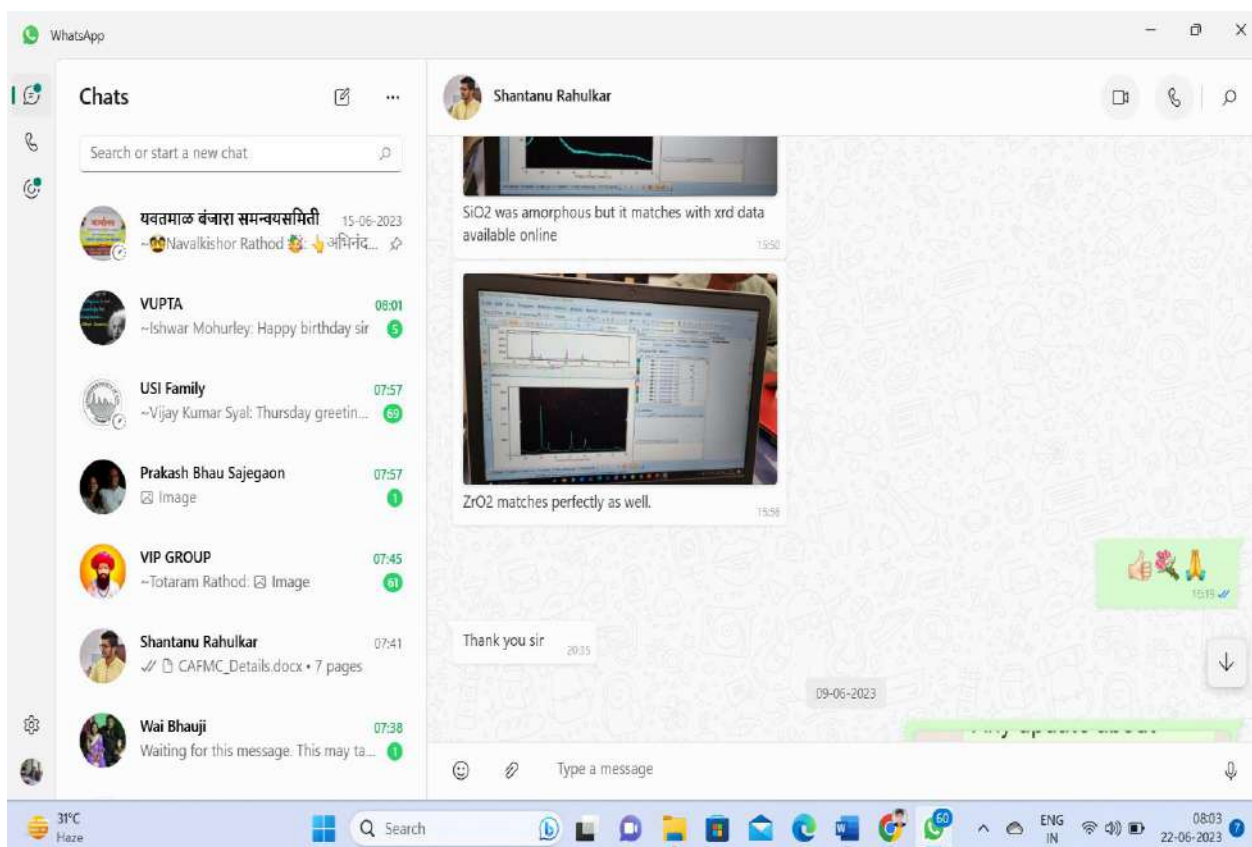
WhatsApp

Chats

Search or start a new chat

यवतमाळ बंजारा समन्वयसमिती 15-06-2023
~Navalkishor Rathod अभिनंद...

VUPTA 08:01
~Ishwar Mohurley: Happy birthday sir 5

USI Family 07:57
~Vijay Kumar Syal: Thursday greetin... 69

Prakash Bhau Sajegaon 07:57
Image 1

VIP GROUP 07:45
~Totaram Rathod: Image 61

Shantanu Rahulkar 07:41
CAFMC_Details.docx • 7 pages

Wai Bhauji 07:38
Waiting for this message. This may ta... 1

Shantanu Rahulkar

SiO2 was amorphous but it matches with xrd data available online 15:50

ZrO2 matches perfectly as well. 15:58

15:59

Thank you sir 20:35

09-06-2023

Type a message

31°C
Haze

Search

60

ENG
IN

08:03
22-06-2023